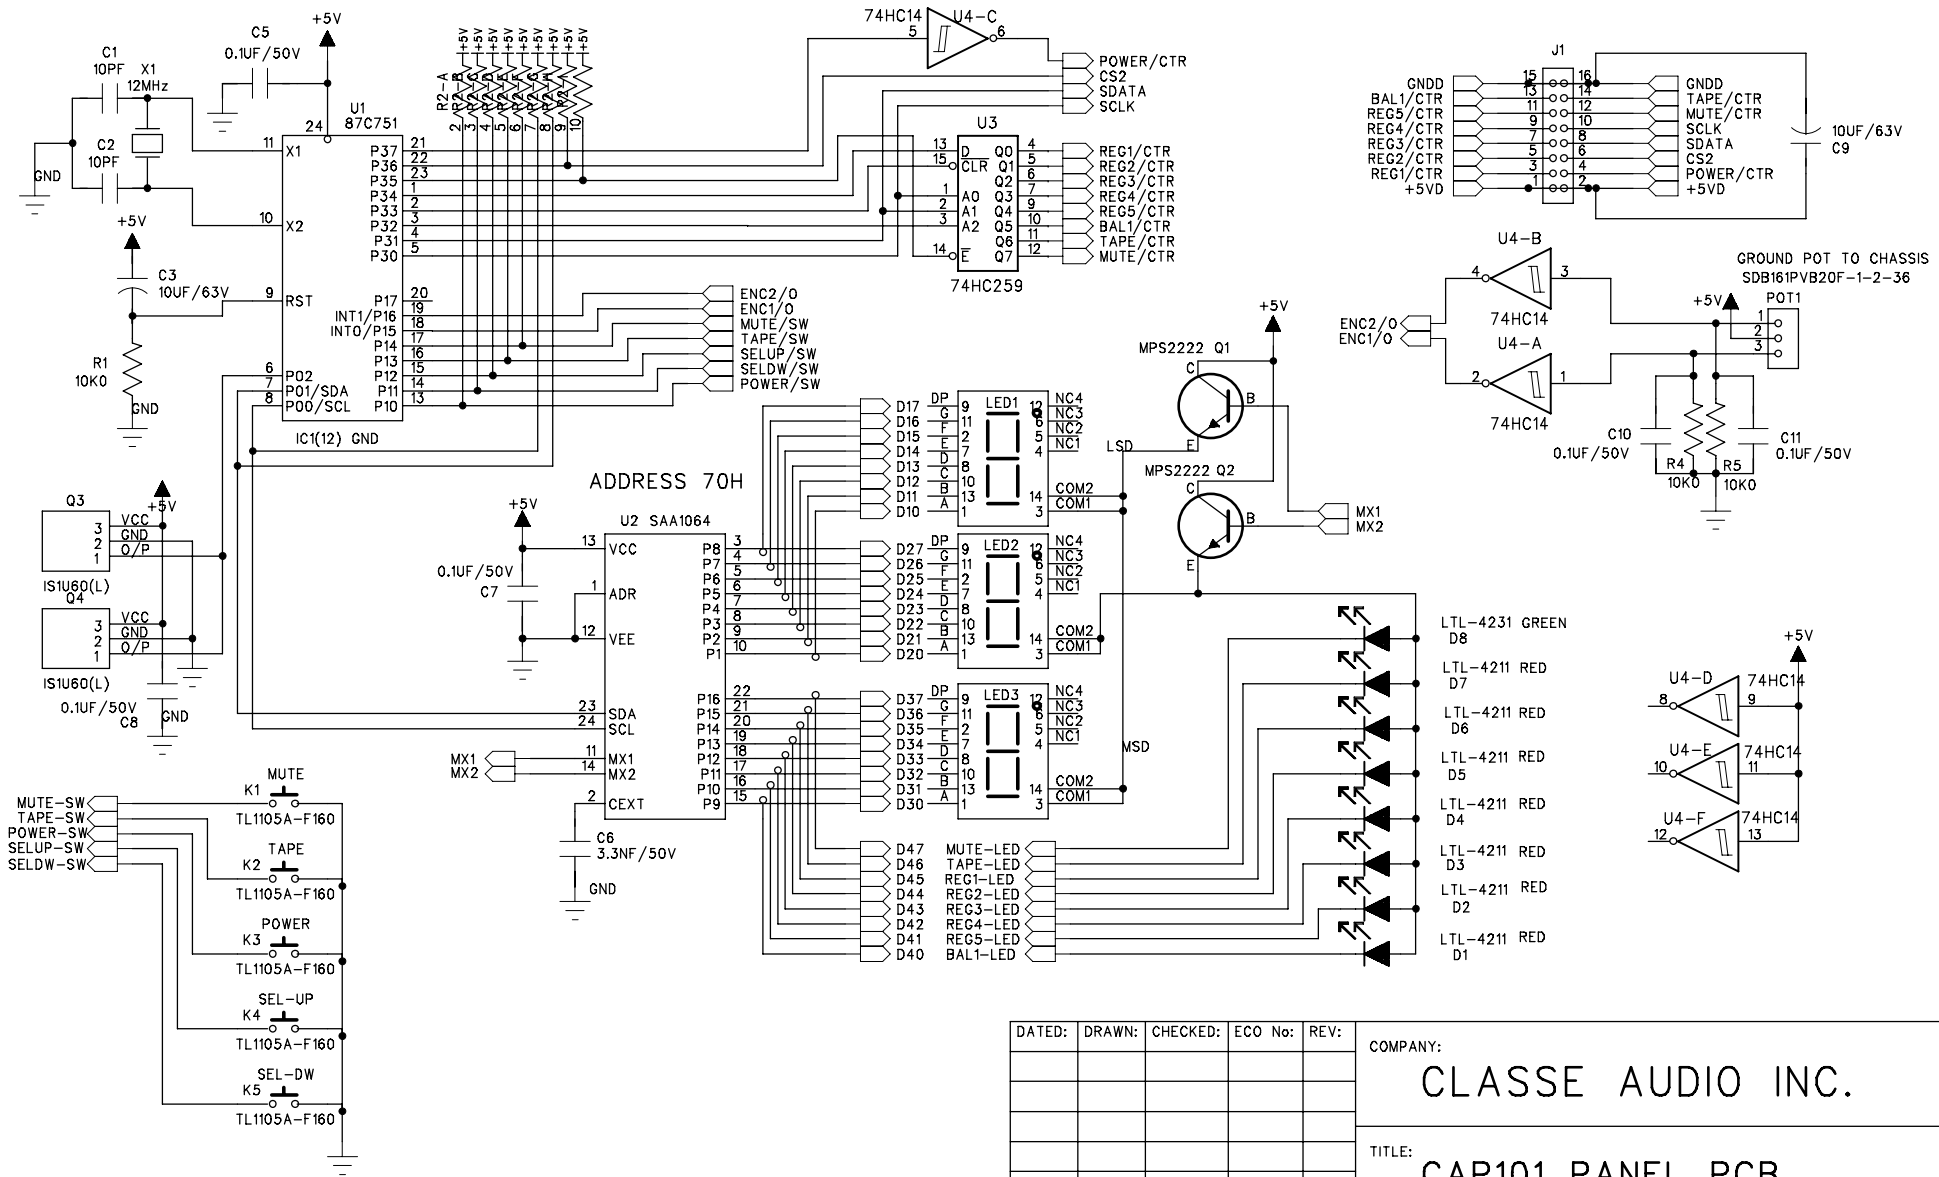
+5V
C5
0.1UF/50V
C1
10PF
X1
12MHz
C2
10PF
GND
U1
87C751
24
11 X1
10 X2
+5V
C3
10UF/63V
9 RST
R1
10K0
GND
6 P02
7 P01/SDA
8 P00/SCL
P37 21
P36 22
P35 23
P34 1
P33 2
P32 3
P31 4
P30 5
P17 20
INT1/P16 19
INT0/P15 18
P14 17
P13 16
P12 15
P11 14
P10 13
IC1(12) GND
R2-A R2-B R2-C R2-D R2-E R2-F R2-G R2-H R2-I
+5V +5V +5V +5V +5V +5V +5V +5V +5V
2 3 4 5 6 7 8 9 10
74HC14 U4-C
5 6
POWER/CTR
CS2
SDATA
SCLK
U3
13 D Q0 4
15 CLR Q1 5
Q2 6
1 A0 Q3 7
2 A1 Q4 9
3 A2 Q5 10
Q6 11
14 E Q7 12
74HC259
REG1/CTR
REG2/CTR
REG3/CTR
REG4/CTR
REG5/CTR
BAL1/CTR
TAPE/CTR
MUTE/CTR
ENC2/O
ENC1/O
MUTE/SW
TAPE/SW
SELUP/SW
SELDW/SW
POWER/SW
J1
GNDD 15 16 GNDD
BAL1/CTR 13 14 TAPE/CTR
REG5/CTR 11 12 MUTE/CTR
REG4/CTR 9 10 SCLK
REG3/CTR 7 8 SDATA
REG2/CTR 5 6 CS2
REG1/CTR 3 4 POWER/CTR
+5VD 1 2 +5VD
10UF/63V
C9
U4-B
4 3
74HC14
GROUND POT TO CHASSIS
SDB161PVB20F-1-2-36
+5V
POT1
1
2
3
ENC2/O
ENC1/O
U4-A
2 1
74HC14
C10
0.1UF/50V
R4
10K0
R5
10K0
C11
0.1UF/50V
+5V
MPS2222 Q1
C
B
E
LSD
MPS2222 Q2
C
B
E
MX1
MX2
ADDRESS 70H
+5V
U2 SAA1064
13 VCC
1 ADR
12 VEE
0.1UF/50V
C7
23 SDA
24 SCL
11 MX1
14 MX2
2 CEXT
MX1
MX2
C6
3.3NF/50V
GND
P8 3
P7 4
P6 5
P5 6
P4 7
P3 8
P2 9
P1 10
P16 22
P15 21
P14 20
P13 19
P12 18
P11 17
P10 16
P9 15
D17 DP 9
D16 G 11
D15 F 2
D14 E 7
D13 D 8
D12 C 10
D11 B 13
D10 A 1
LED1
12 NC4
6 NC3
5 NC2
4 NC1
14 COM2
3 COM1
D27 DP 9
D26 G 11
D25 F 2
D24 E 7
D23 D 8
D22 C 10
D21 B 13
D20 A 1
LED2
12 NC4
6 NC3
5 NC2
4 NC1
14 COM2
3 COM1
D37 DP 9
D36 G 11
D35 F 2
D34 E 7
D33 D 8
D32 C 10
D31 B 13
D30 A 1
LED3
12 NC4
6 NC3
5 NC2
4 NC1
14 COM2
3 COM1
MSD
D47 MUTE-LED
D46 TAPE-LED
D45 REG1-LED
D44 REG2-LED
D43 REG3-LED
D42 REG4-LED
D41 REG5-LED
D40 BAL1-LED
LTL-4231 GREEN
D8
LTL-4211 RED
D7
LTL-4211 RED
D6
LTL-4211 RED
D5
LTL-4211 RED
D4
LTL-4211 RED
D3
LTL-4211 RED
D2
LTL-4211 RED
D1
+5V
U4-D 74HC14
8 9
U4-E 74HC14
10 11
U4-F 74HC14
12 13
Q3
3 VCC
2 GND
1 O/P
+5V
IS1U60(L)
Q4
3 VCC
2 GND
1 O/P
IS1U60(L)
0.1UF/50V
C8
GND
MUTE-SW
TAPE-SW
POWER-SW
SELUP-SW
SELDW-SW
MUTE
K1
TL1105A-F160
TAPE
K2
TL1105A-F160
POWER
K3
TL1105A-F160
SEL-UP
K4
TL1105A-F160
SEL-DW
K5
TL1105A-F160

| DATED: | DRAWN: | CHECKED: | ECO No: | REV: |
|---|---|---|---|---|
| | | | | |
| | | | | |
| | | | | |
| | | | | |

COMPANY:
CLASSE AUDIO INC.
TITLE:
CAP101 PANEL PCB